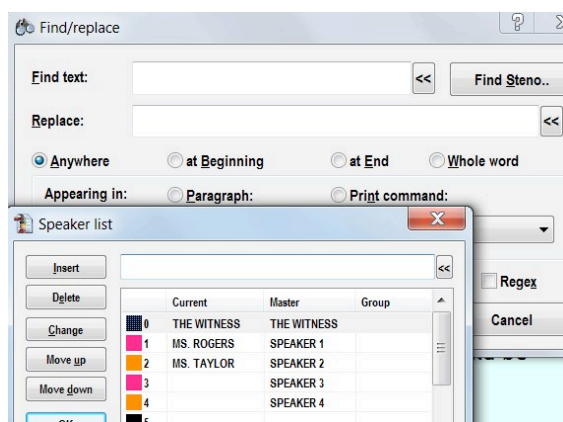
Find/replace

Find text:
<<
Find Steno..

Replace:
<<

Anywhere
at Beginning
at End
Whole word

Appearing in:
Paragraph:
Print command:

Speaker list

Insert
Delete
Change
Move up
Move down

<<

Regex
Cancel

| | Current | Master | Group |
|---|---|---|---|
| 0 | THE WITNESS | THE WITNESS | |
| 1 | MS. ROGERS | SPEAKER 1 | |
| 2 | MS. TAYLOR | SPEAKER 2 | |
| 3 | | SPEAKER 3 | |
| 4 | | SPEAKER 4 | |
| 5 | | | |